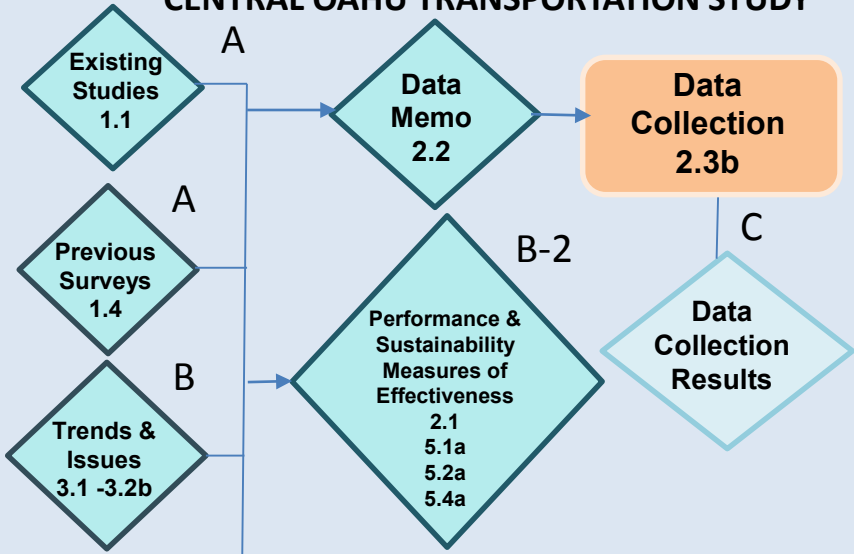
CENTRAL OAHU TRANSPORTATION STUDY

Existing Studies 1.1

A

Data Memo 2.2

Data Collection 2.3b

A

Previous Surveys 1.4

B-2

C

Performance & Sustainability Measures of Effectiveness 2.1 5.1a 5.2a 5.4a

Data Collection Results

B

Trends & Issues 3.1 -3.2b